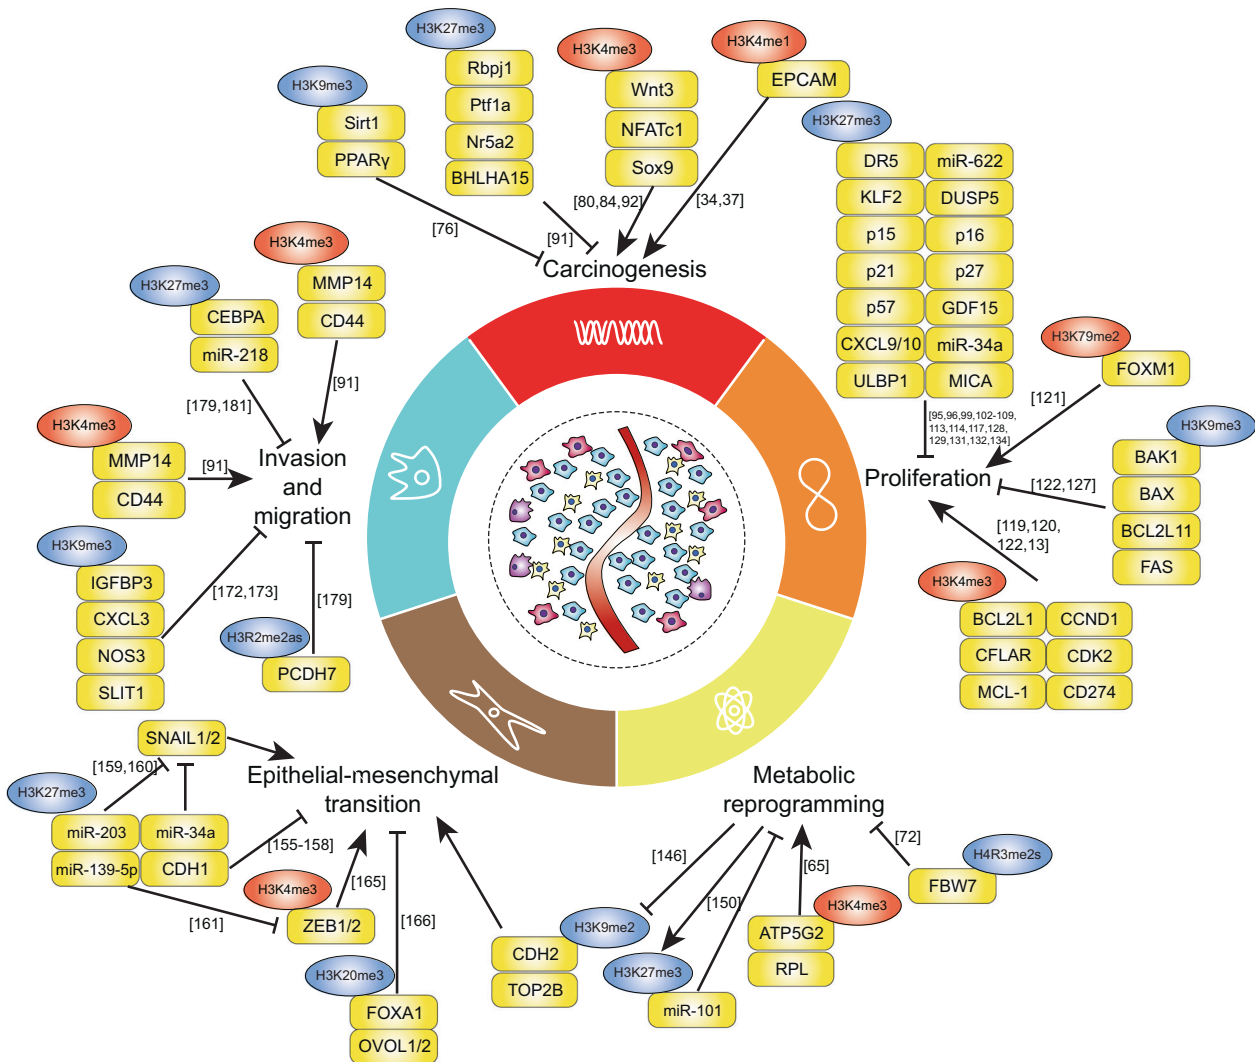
H3K27me3
Rbpj1
Ptf1a
Nr5a2
BHLHA15

H3K4me3
Wnt3
NFATc1
Sox9

H3K4me1
EPCAM

H3K9me3
Sirt1
PPARγ

[76]
[91]
[80,84,92]
[34,37]
Carcinogenesis

H3K27me3
DR5
miR-622
KLF2
DUSP5
p15
p16
p21
p27
p57
GDF15
CXCL9/10
miR-34a
ULBP1
MICA

[95,96,99,102-109, 113,114,117,128, 129,131,132,134]

H3K79me2
FOXM1
[121]

H3K9me3
BAK1
BAX
BCL2L11
FAS
[122,127]
[119,120, 122,13]
Proliferation

H3K4me3
BCL2L1
CCND1
CFLAR
CDK2
MCL-1
CD274

H3K4me3
MMP14
CD44

H3K27me3
CEBPA
miR-218
[179,181]
[91]
Invasion and migration

H3K4me3
MMP14
CD44
[91]

H3K9me3
IGFBP3
CXCL3
NOS3
SLIT1
[172,173]
[179]
H3R2me2as
PCDH7

SNAIL1/2
[159,160]
H3K27me3
miR-203
miR-34a
miR-139-5p
CDH1
[155-158]
Epithelial-mesenchymal transition
H3K4me3
[165]
ZEB1/2
[161]
[166]
H3K20me3
FOXA1
OVOL1/2
CDH2
TOP2B

Metabolic reprogramming
[146]
[150]
H3K9me2
H3K27me3
miR-101
[65]
H3K4me3
ATP5G2
RPL
[72]
H4R3me2s
FBW7